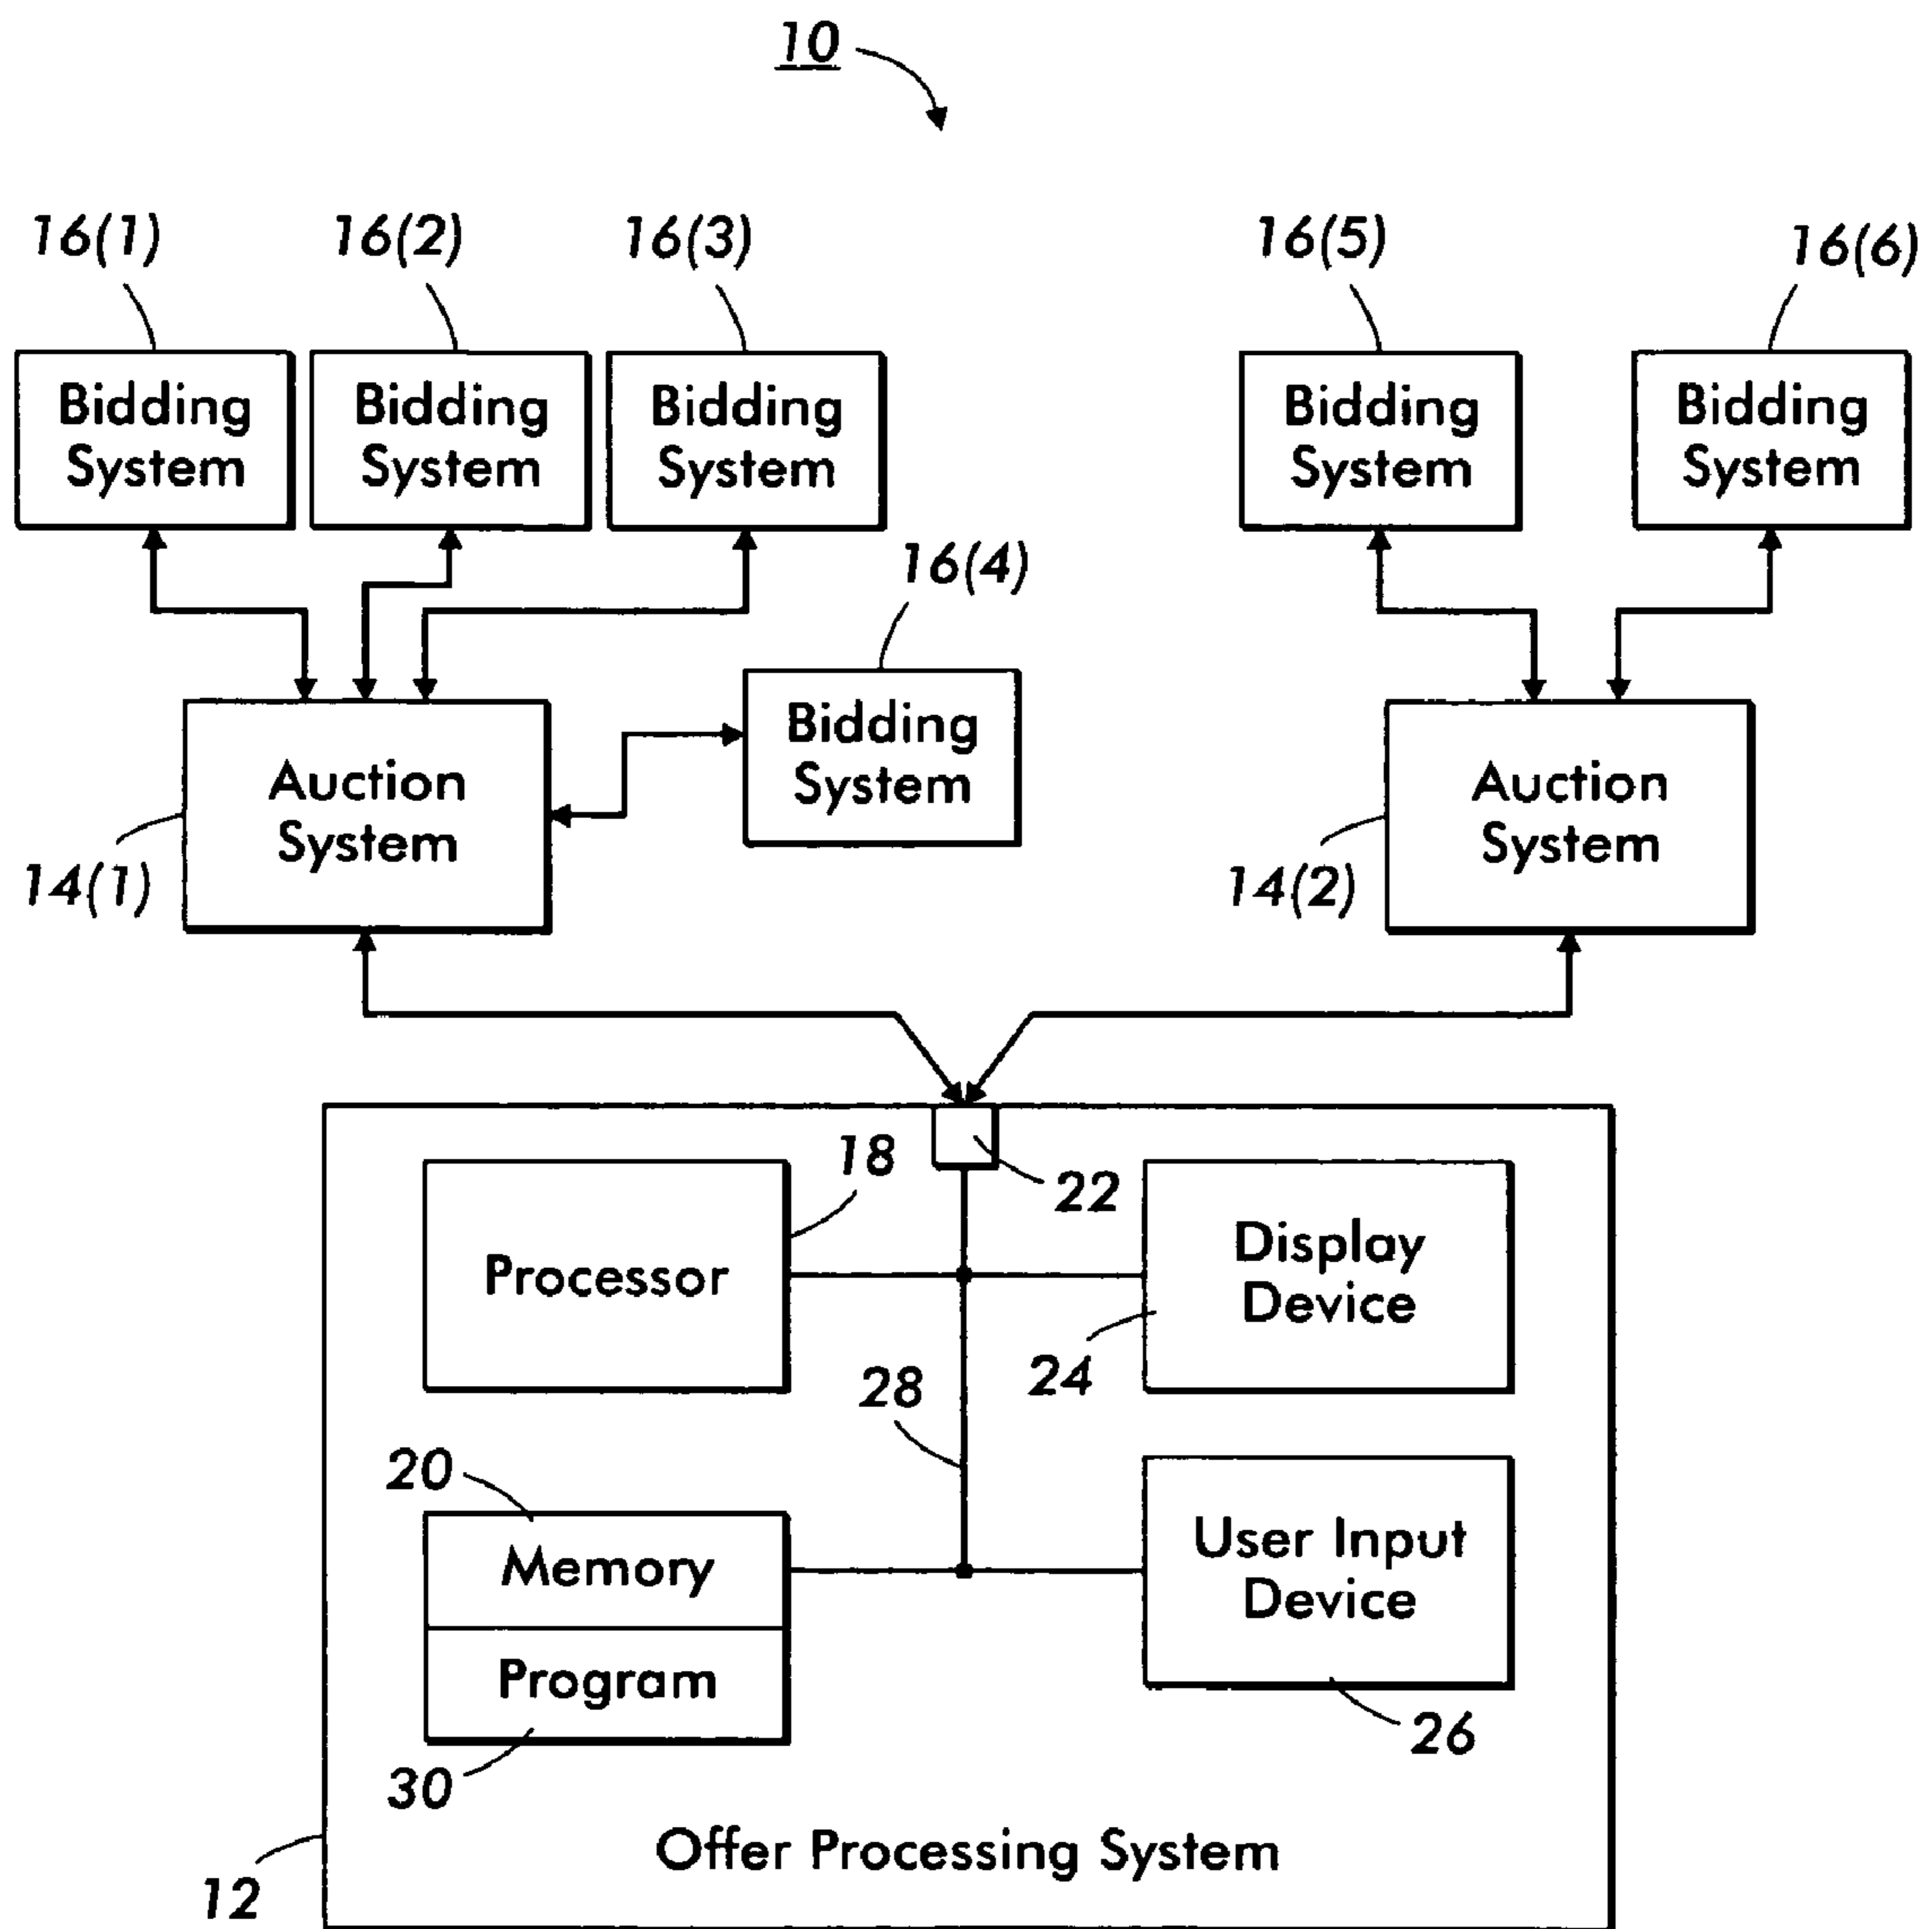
10

16(1)
Bidding System

16(2)
Bidding System

16(3)
Bidding System

16(5)
Bidding System

16(6)
Bidding System

16(4)
Bidding System

Auction System
14(1)

Auction System
14(2)

18
Processor

22

Display Device
24

28

20
Memory
Program
30

User Input Device
26

Offer Processing System
12